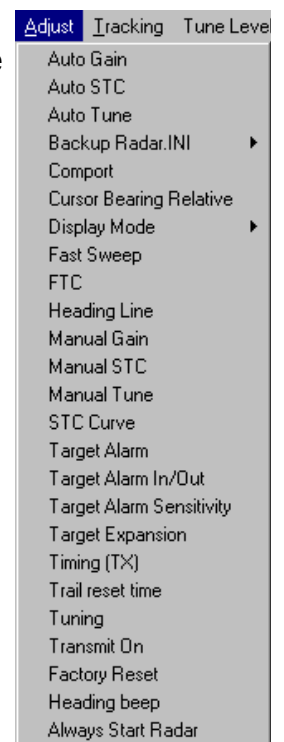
Adjust Tracking Tune Level

Auto Gain
Auto STC
Auto Tune
Backup Radar.INI
Comport
Cursor Bearing Relative
Display Mode
Fast Sweep
FTC
Heading Line
Manual Gain
Manual STC
Manual Tune
STC Curve
Target Alarm
Target Alarm In/Out
Target Alarm Sensitivity
Target Expansion
Timing (TX)
Trail reset time
Tuning
Transmit On
Factory Reset
Heading beep
Always Start Radar